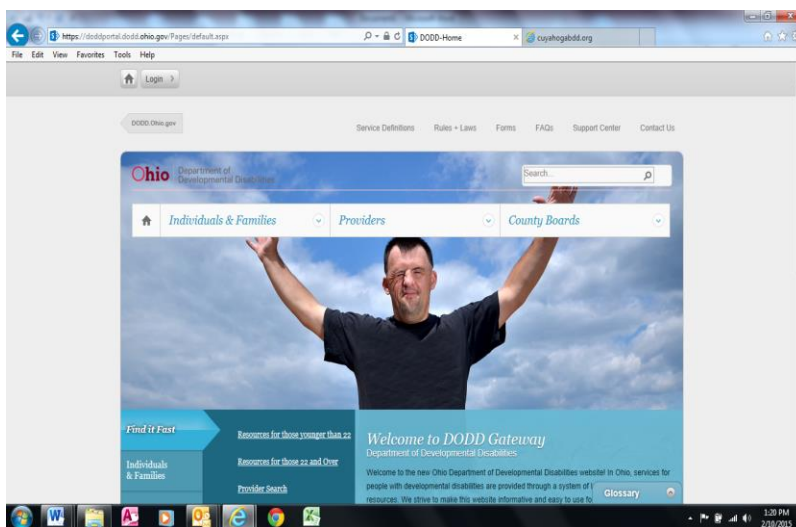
https://doddportal.dodd.ohio.gov/Pages/default.aspx

DODD-Home

cuyahogabdd.org

File Edit View Favorites Tools Help

Login

DODD.Ohio.gov

Service Definitions Rules + Laws Forms FAQs Support Center Contact Us

Ohio Department of Developmental Disabilities

Search...

Individuals & Families

Providers

County Boards

Find it Fast

Individuals & Families

Resources for those younger than 22

Resources for those 22 and Over

Provider Search

Welcome to DODD Gateway

Department of Developmental Disabilities

Welcome to the new Ohio Department of Developmental Disabilities website! In Ohio, services for people with developmental disabilities are provided through a system of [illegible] resources. We strive to make this website informative and easy to use to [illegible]

Glossary

1:20 PM
2/10/2015